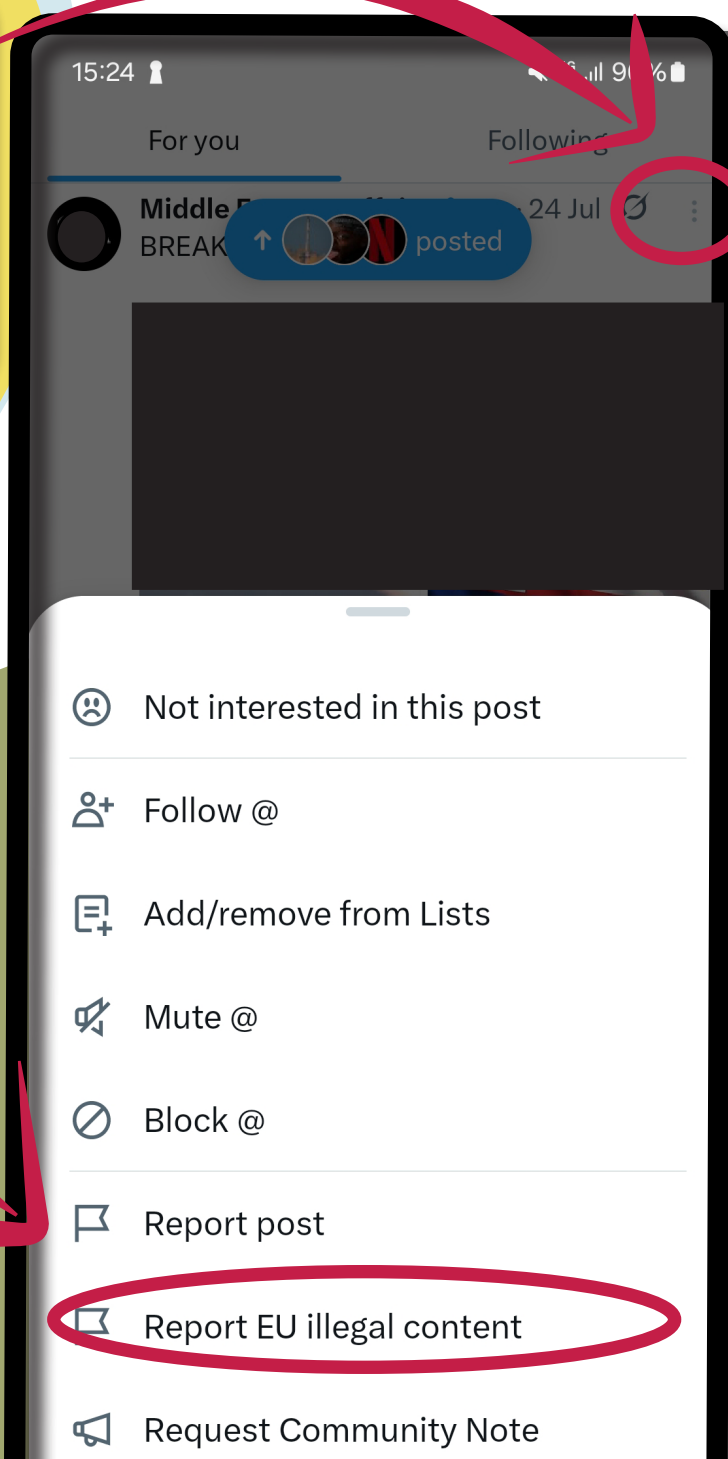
15:24

9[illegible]%

For you

Following

Middle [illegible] · 24 Jul

BREAK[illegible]

posted

Not interested in this post

Follow @

Add/remove from Lists

Mute @

Block @

Report post

Report EU illegal content

Request Community Note